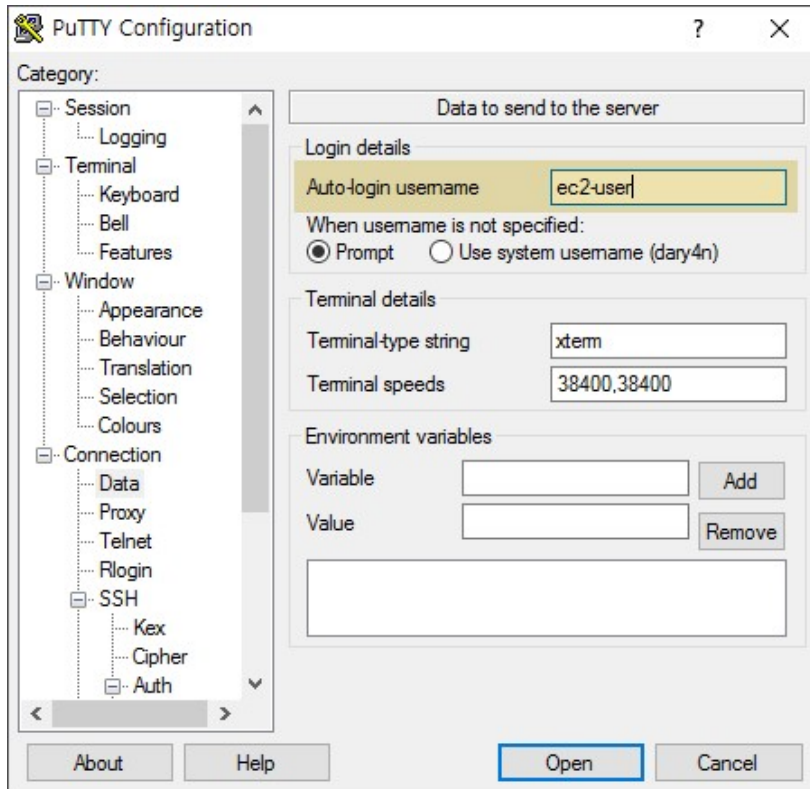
PuTTY Configuration ? ×

Category:

Session
Logging
Terminal
Keyboard
Bell
Features
Window
Appearance
Behaviour
Translation
Selection
Colours
Connection
Data
Proxy
Telnet
Rlogin
SSH
Kex
Cipher
Auth

Data to send to the server

Login details
Auto-login username ec2-user
When username is not specified:
Prompt
Use system username (dary4n)

Terminal details
Terminal-type string xterm
Terminal speeds 38400,38400

Environment variables
Variable
Add
Value
Remove

About
Help
Open
Cancel